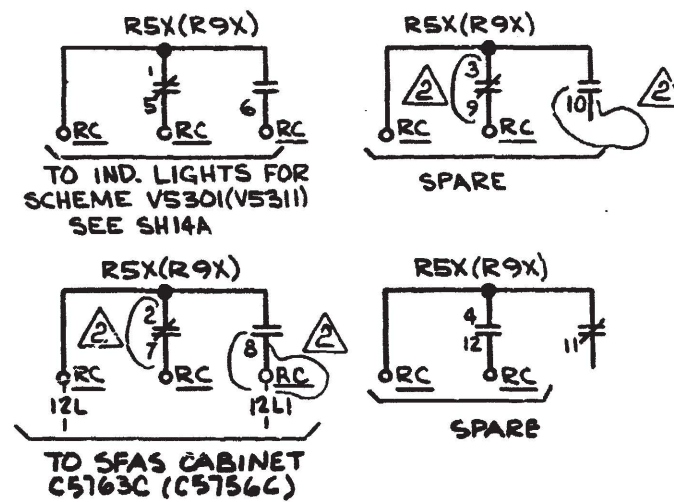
R5X(R9X)

1
5
6
RC
RC
RC

TO IND. LIGHTS FOR SCHEME V5301(V5311) SEE SH14A

R5X(R9X)

2
3
9
10
2
RC
RC

SPARE

R5X(R9X)

2
2
7
8
2
RC
RC
RC
12L
12L1

TO SFAS CABINET C5763C (C5756C)

R5X(R9X)

4
12
11
RC
RC

SPARE